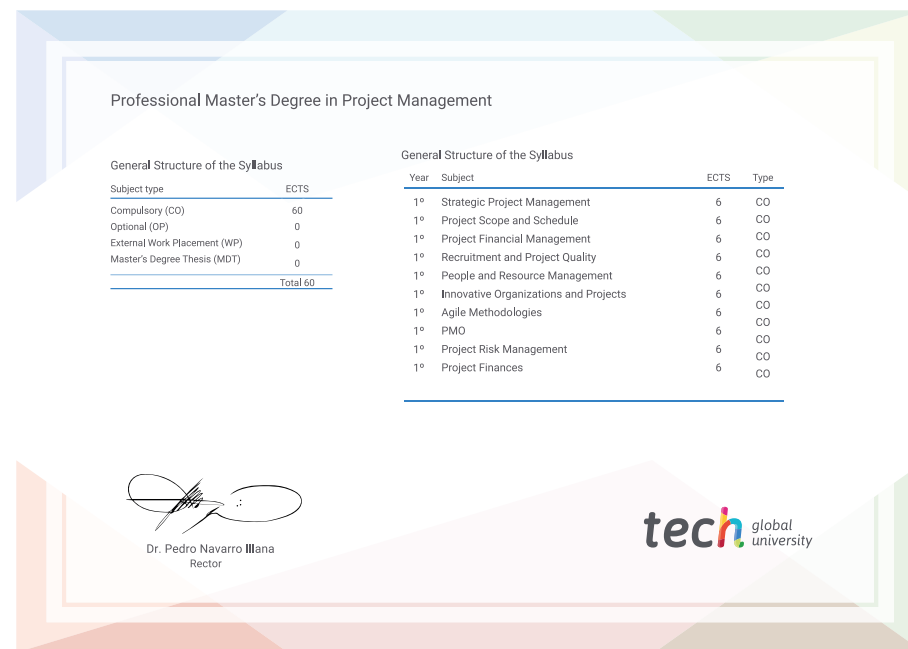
Professional Master's Degree in Project Management

General Structure of the Syllabus

| Subject type | ECTS |
|---|---|
| Compulsory (CO) | 60 |
| Optional (OP) | 0 |
| External Work Placement (WP) | 0 |
| Master's Degree Thesis (MDT) | 0 |
| | Total 60 |

General Structure of the Syllabus

| Year | Subject | ECTS | Type |
|---|---|---|---|
| 1º | Strategic Project Management | 6 | CO |
| 1º | Project Scope and Schedule | 6 | CO |
| 1º | Project Financial Management | 6 | CO |
| 1º | Recruitment and Project Quality | 6 | CO |
| 1º | People and Resource Management | 6 | CO |
| 1º | Innovative Organizations and Projects | 6 | CO |
| 1º | Agile Methodologies | 6 | CO |
| 1º | PMO | 6 | CO |
| 1º | Project Risk Management | 6 | CO |
| 1º | Project Finances | 6 | CO |

Dr. Pedro Navarro Illana
Rector

tech global university